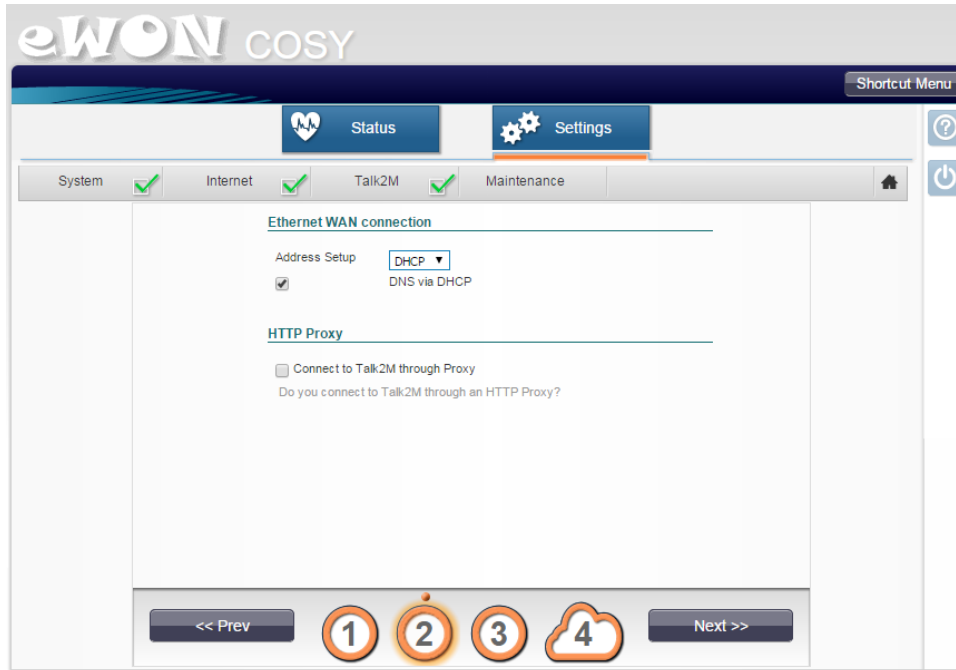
eWON COSY

Shortcut Menu

Status

Settings

System

Internet

Talk2M

Maintenance

Ethernet WAN connection

Address Setup

DHCP ▼

DNS via DHCP

HTTP Proxy

Connect to Talk2M through Proxy

Do you connect to Talk2M through an HTTP Proxy?

<< Prev

1

2

3

4

Next >>